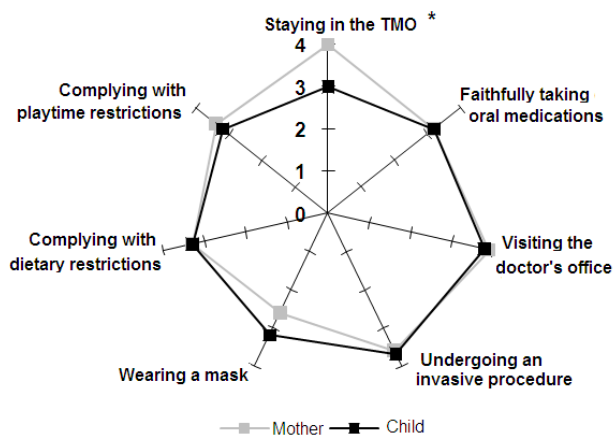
Staying in the TMO *

4

3

2

1

0

Faithfully taking oral medications

Visiting the doctor's office

Undergoing an invasive procedure

Wearing a mask

Complying with dietary restrictions

Complying with playtime restrictions

Mother

Child